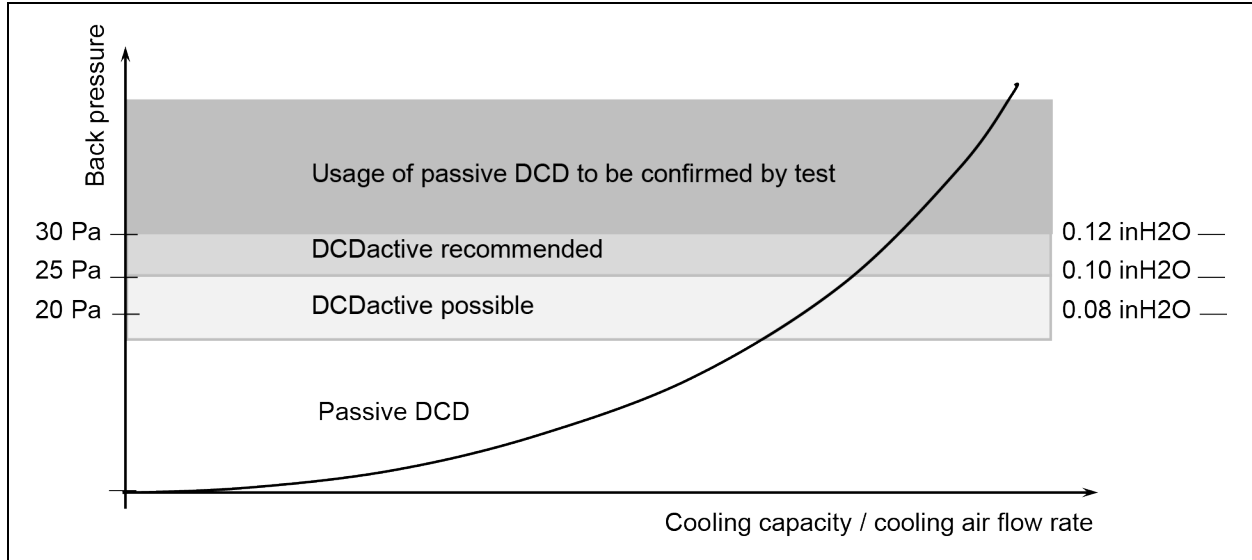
Back pressure

Usage of passive DCD to be confirmed by test

30 Pa
25 Pa
20 Pa

DCDactive recommended

DCDactive possible

0.12 inH2O
0.10 inH2O
0.08 inH2O

Passive DCD

Cooling capacity / cooling air flow rate